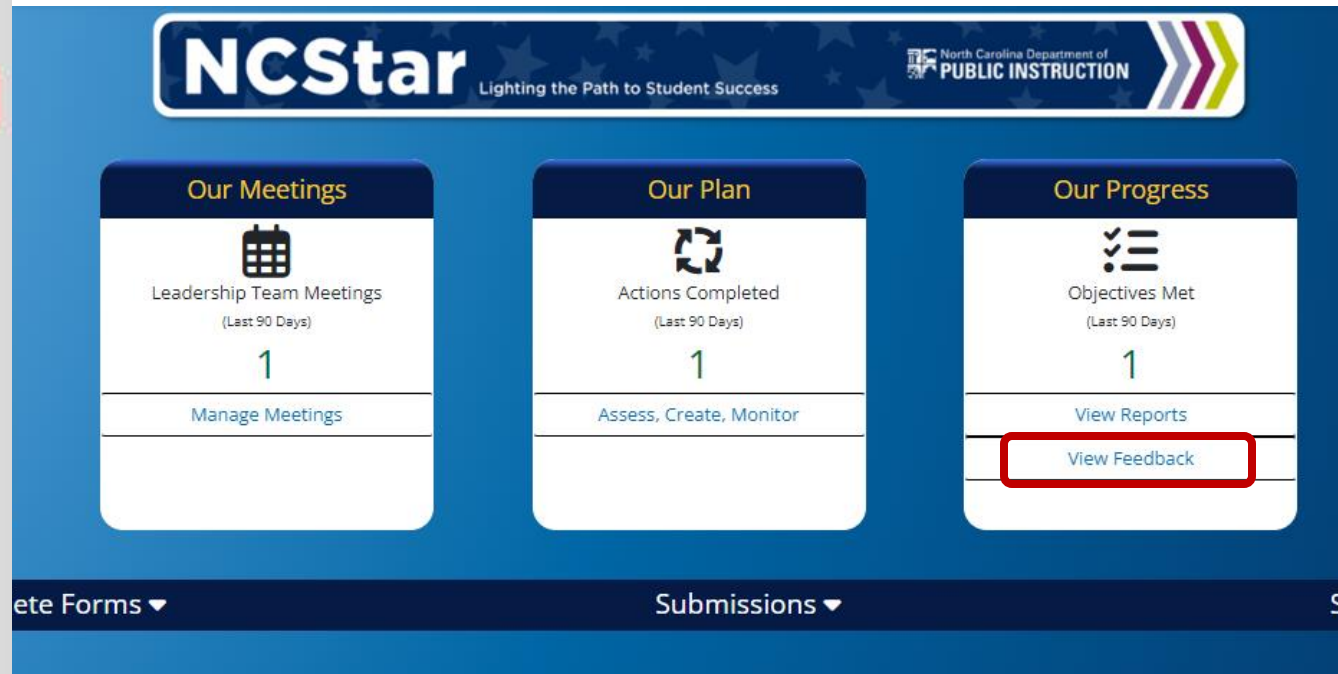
NCStar Lighting the Path to Student Success

North Carolina Department of PUBLIC INSTRUCTION

Our Meetings

Leadership Team Meetings

(Last 90 Days)

1

Manage Meetings

Our Plan

Actions Completed

(Last 90 Days)

1

Assess, Create, Monitor

Our Progress

Objectives Met

(Last 90 Days)

1

View Reports

View Feedback

ete Forms

Submissions

S